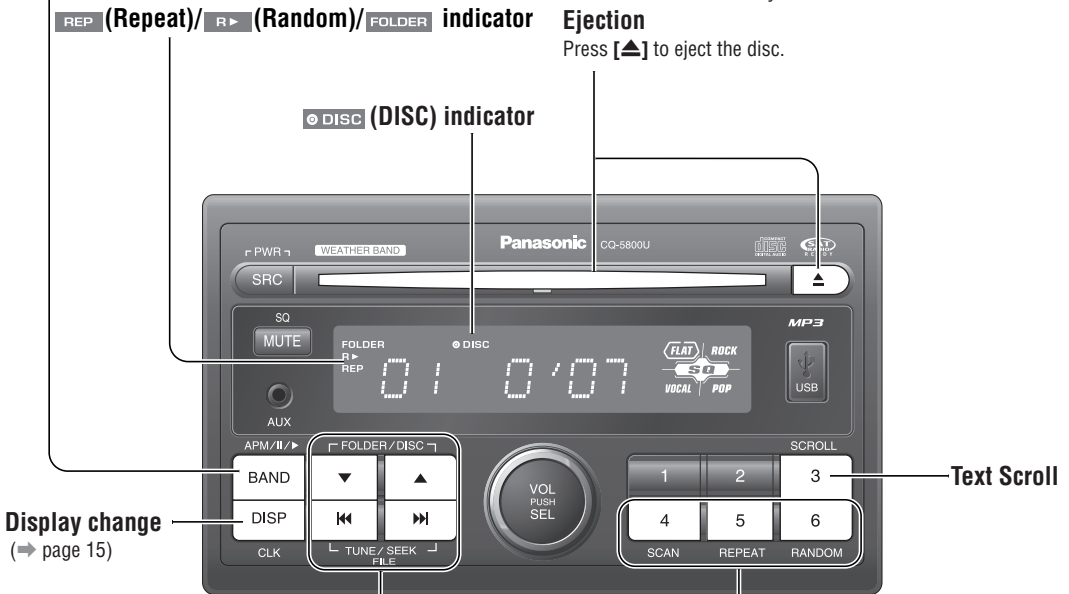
REP (Repeat)/ R► (Random)/ FOLDER indicator

Ejection
Press [▲] to eject the disc.

DISC (DISC) indicator

PWR
WEATHER BAND
Panasonic CQ-5800U
SRC
▲
SQ
MUTE
MP3
FOLDER
R►
REP
DISC
01 0'07
FLAT ROCK
SQ
VOCAL POP
USB
AUX
APM/II/►
FOLDER/DISC
SCROLL
BAND
▼
▲
VOL PUSH SEL
1
2
3
Text Scroll
Display change
(➡ page 15)
DISP
⏮
⏭
4
5
6
CLK
TUNE/SEEK
FILE
SCAN
REPEAT
RANDOM